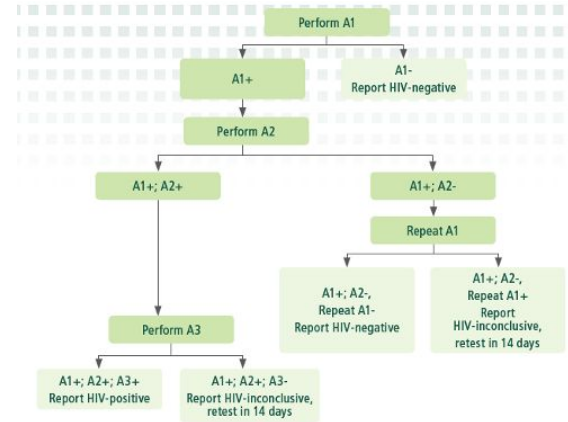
Perform A1

A1+

A1-
Report HIV-negative

Perform A2

A1+; A2+

A1+; A2-

Repeat A1

A1+; A2-,
Repeat A1-
Report HIV-negative

A1+; A2-,
Repeat A1+
Report
HIV-inconclusive,
retest in 14 days

Perform A3

A1+; A2+; A3+
Report HIV-positive

A1+; A2+; A3-
Report HIV-inconclusive,
retest in 14 days